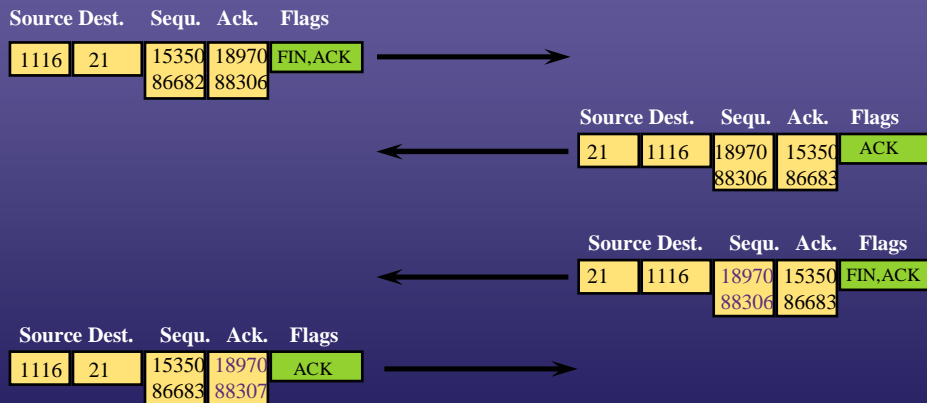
| Source | Dest. | Sequ. | Ack. | Flags |
|---|---|---|---|---|
| 1116 | 21 | 1535086682 | 1897088306 | FIN,ACK |

| Source | Dest. | Sequ. | Ack. | Flags |
|---|---|---|---|---|
| 21 | 1116 | 1897088306 | 1535086683 | ACK |

| Source | Dest. | Sequ. | Ack. | Flags |
|---|---|---|---|---|
| 21 | 1116 | 1897088306 | 1535086683 | FIN,ACK |

| Source | Dest. | Sequ. | Ack. | Flags |
|---|---|---|---|---|
| 1116 | 21 | 1535086683 | 1897088307 | ACK |